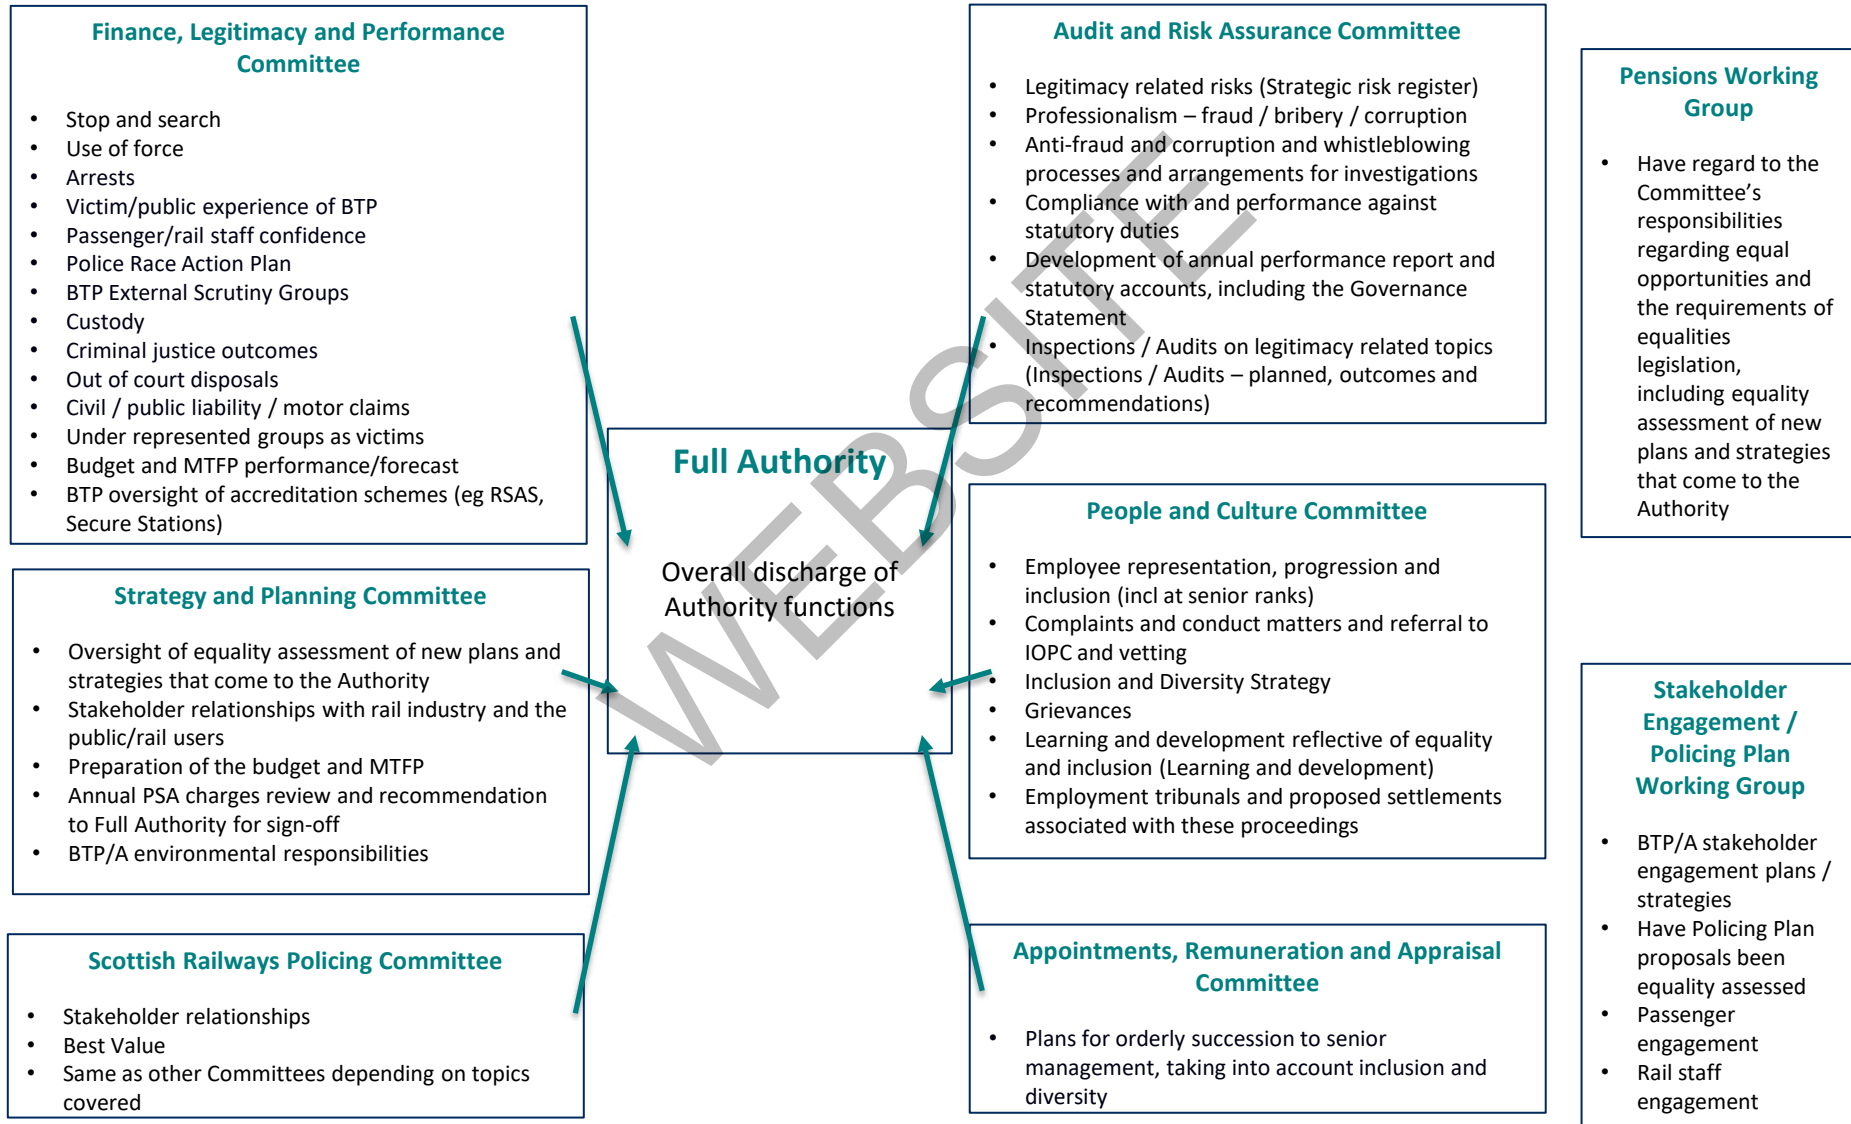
Finance, Legitimacy and Performance Committee

- Stop and search
- Use of force
- Arrests
- Victim/public experience of BTP
- Passenger/rail staff confidence
- Police Race Action Plan
- BTP External Scrutiny Groups
- Custody
- Criminal justice outcomes
- Out of court disposals
- Civil / public liability / motor claims
- Under represented groups as victims
- Budget and MTFP performance/forecast
- BTP oversight of accreditation schemes (eg RSAS, Secure Stations)

Strategy and Planning Committee

- Oversight of equality assessment of new plans and strategies that come to the Authority
- Stakeholder relationships with rail industry and the public/rail users
- Preparation of the budget and MTFP
- Annual PSA charges review and recommendation to Full Authority for sign-off
- BTP/A environmental responsibilities

Scottish Railways Policing Committee

- Stakeholder relationships
- Best Value
- Same as other Committees depending on topics covered

Full Authority

Overall discharge of Authority functions

WEBSITE

Audit and Risk Assurance Committee

- Legitimacy related risks (Strategic risk register)
- Professionalism – fraud / bribery / corruption
- Anti-fraud and corruption and whistleblowing processes and arrangements for investigations
- Compliance with and performance against statutory duties
- Development of annual performance report and statutory accounts, including the Governance Statement
- Inspections / Audits on legitimacy related topics (Inspections / Audits – planned, outcomes and recommendations)

People and Culture Committee

- Employee representation, progression and inclusion (incl at senior ranks)
- Complaints and conduct matters and referral to IOPC and vetting
- Inclusion and Diversity Strategy
- Grievances
- Learning and development reflective of equality and inclusion (Learning and development)
- Employment tribunals and proposed settlements associated with these proceedings

Appointments, Remuneration and Appraisal Committee

- Plans for orderly succession to senior management, taking into account inclusion and diversity

Pensions Working Group

- Have regard to the Committee's responsibilities regarding equal opportunities and the requirements of equalities legislation, including equality assessment of new plans and strategies that come to the Authority

Stakeholder Engagement / Policing Plan Working Group

- BTP/A stakeholder engagement plans / strategies
- Have Policing Plan proposals been equality assessed
- Passenger engagement
- Rail staff engagement